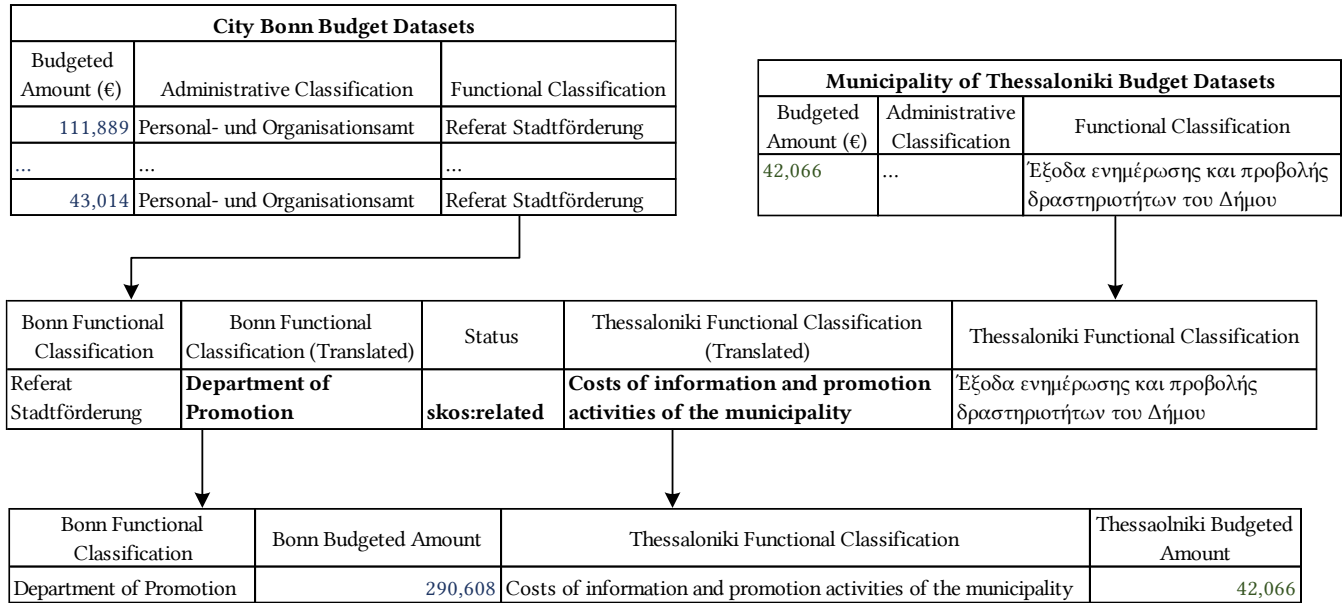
**City Bonn Budget Datasets**

| Budgeted Amount (€) | Administrative Classification | Functional Classification |
|---|---|---|
| 111,889 | Personal- und Organisationsamt | Referat Stadtförderung |
| ... | ... | ... |
| 43,014 | Personal- und Organisationsamt | Referat Stadtförderung |

**Municipality of Thessaloniki Budget Datasets**

| Budgeted Amount (€) | Administrative Classification | Functional Classification |
|---|---|---|
| 42,066 | ... | Έξοδα ενημέρωσης και προβολής δραστηριοτήτων του Δήμου |

| Bonn Functional Classification | Bonn Functional Classification (Translated) | Status | Thessaloniki Functional Classification (Translated) | Thessaloniki Functional Classification |
|---|---|---|---|---|
| Referat Stadtförderung | **Department of Promotion** | **skos:related** | **Costs of information and promotion activities of the municipality** | Έξοδα ενημέρωσης και προβολής δραστηριοτήτων του Δήμου |

| Bonn Functional Classification | Bonn Budgeted Amount | Thessaloniki Functional Classification | Thessaolniki Budgeted Amount |
|---|---|---|---|
| Department of Promotion | 290,608 | Costs of information and promotion activities of the municipality | 42,066 |